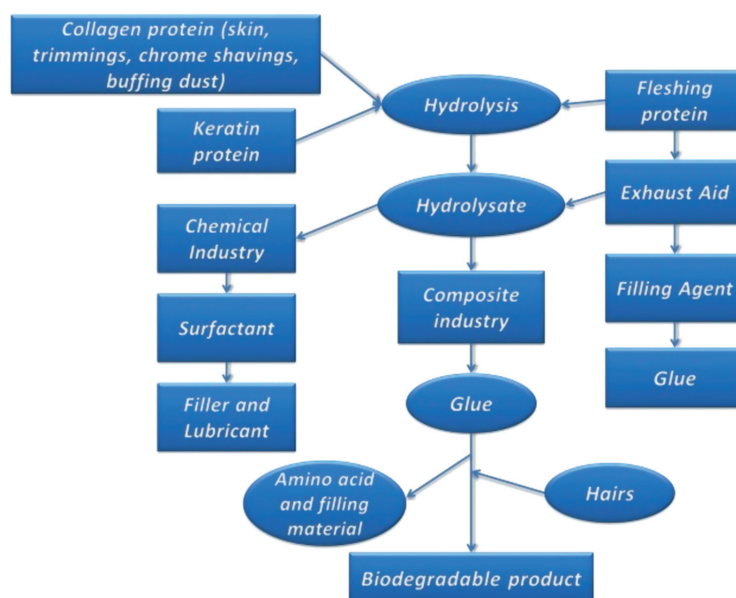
Collagen protein (skin, trimmings, chrome shavings, buffing dust)

Hydrolysis

Fleshing protein

Keratin protein

Hydrolysate

Exhaust Aid

Chemical Industry

Composite industry

Filling Agent

Surfactant

Glue

Filler and Lubricant

Glue

Amino acid and filling material

Hairs

Biodegradable product